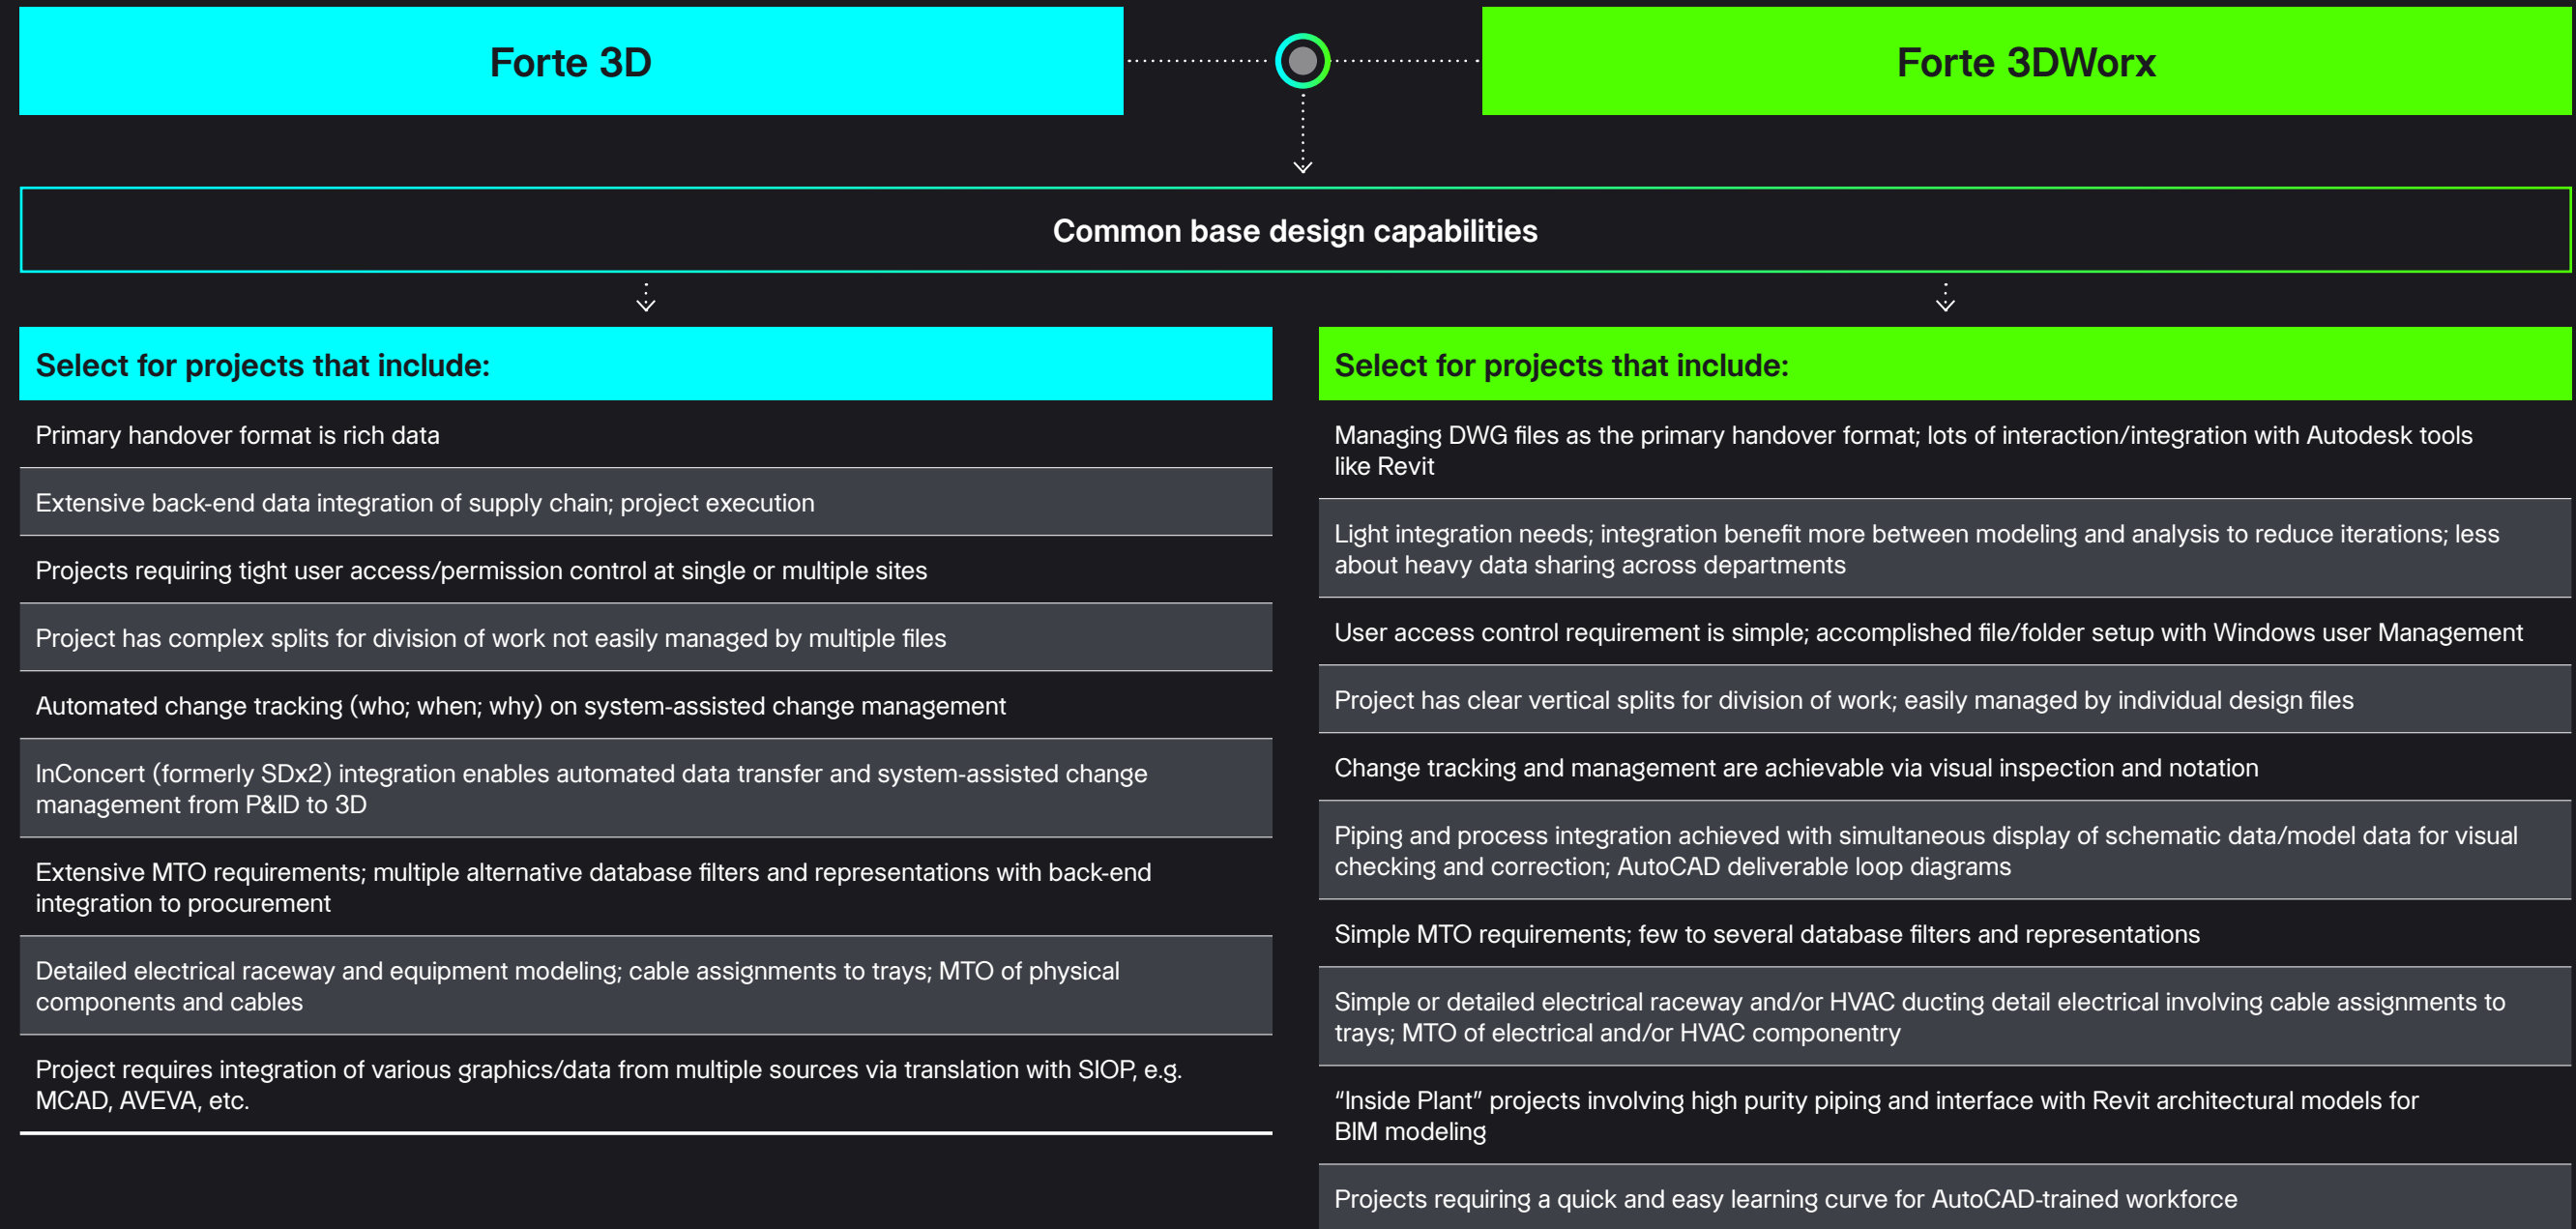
Forte 3D

Forte 3DWorx

Common base design capabilities

Select for projects that include:

Primary handover format is rich data

Extensive back-end data integration of supply chain; project execution

Projects requiring tight user access/permission control at single or multiple sites

Project has complex splits for division of work not easily managed by multiple files

Automated change tracking (who; when; why) on system-assisted change management

InConcert (formerly SDx2) integration enables automated data transfer and system-assisted change management from P&ID to 3D

Extensive MTO requirements; multiple alternative database filters and representations with back-end integration to procurement

Detailed electrical raceway and equipment modeling; cable assignments to trays; MTO of physical components and cables

Project requires integration of various graphics/data from multiple sources via translation with SIOP, e.g. MCAD, AVEVA, etc.

Select for projects that include:

Managing DWG files as the primary handover format; lots of interaction/integration with Autodesk tools like Revit

Light integration needs; integration benefit more between modeling and analysis to reduce iterations; less about heavy data sharing across departments

User access control requirement is simple; accomplished file/folder setup with Windows user Management

Project has clear vertical splits for division of work; easily managed by individual design files

Change tracking and management are achievable via visual inspection and notation

Piping and process integration achieved with simultaneous display of schematic data/model data for visual checking and correction; AutoCAD deliverable loop diagrams

Simple MTO requirements; few to several database filters and representations

Simple or detailed electrical raceway and/or HVAC ducting detail electrical involving cable assignments to trays; MTO of electrical and/or HVAC componentry

“Inside Plant” projects involving high purity piping and interface with Revit architectural models for BIM modeling

Projects requiring a quick and easy learning curve for AutoCAD-trained workforce